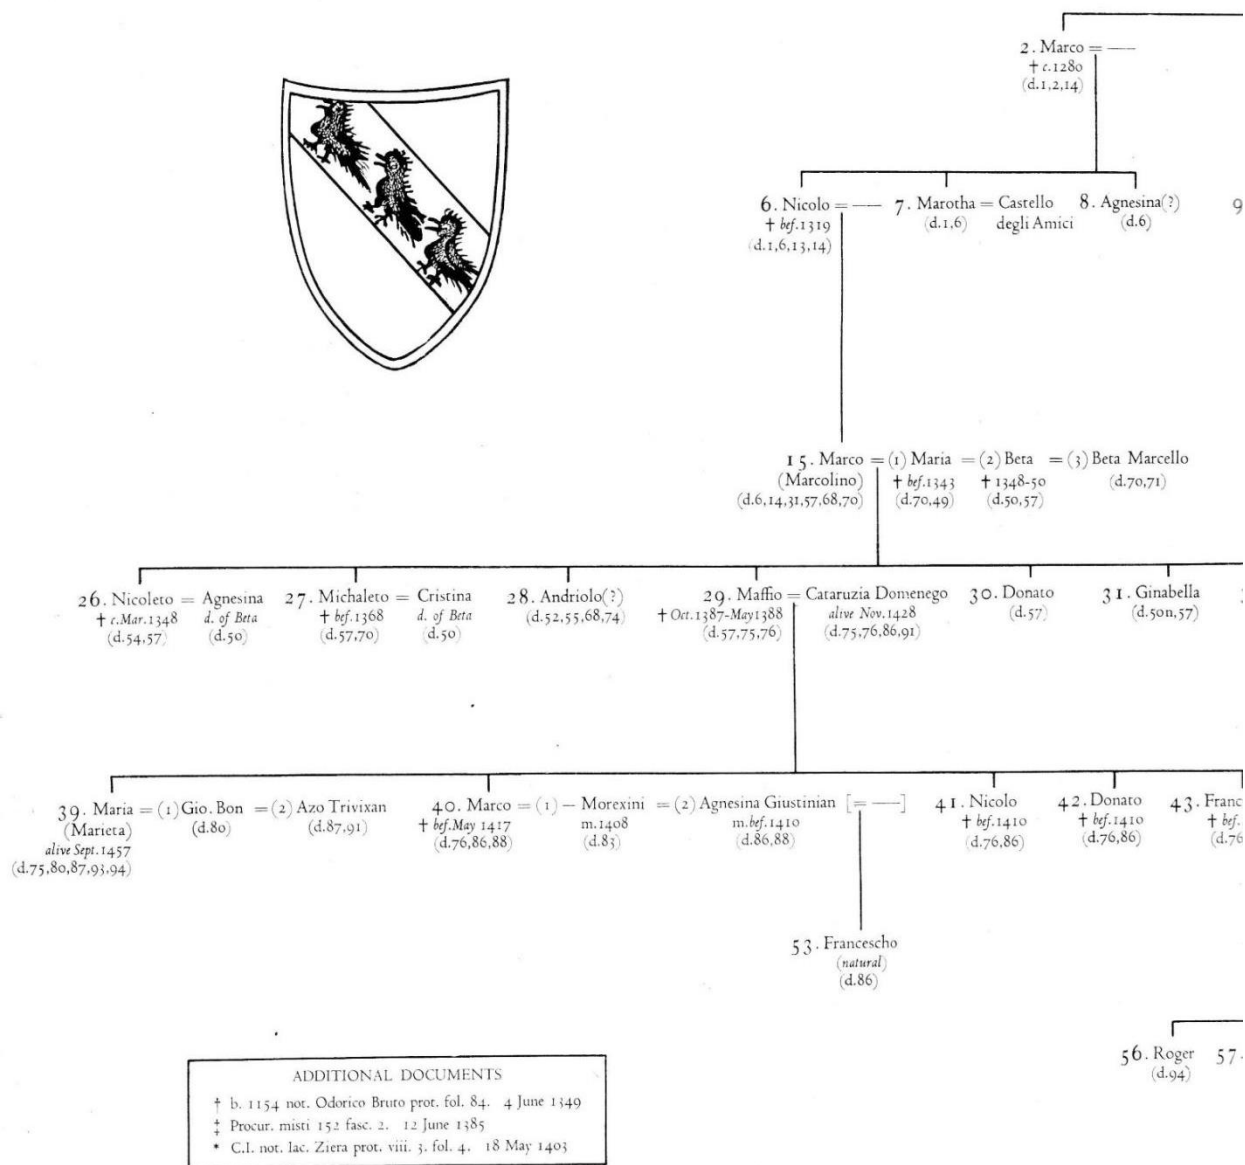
2. Marco = ——
† c.1280
(d.1,2,14)

6. Nicolo = ——
† bef.1319
(d.1,6,13,14)

7. Marotha = Castello degli Amici
(d.1,6)

8. Agnesina(?)
(d.6)

9

15. Marco = (1) Maria = (2) Beta = (3) Beta Marcello
(Marcolino)
(d.6,14,31,57,68,70)
† bef.1343
(d.70,49)
† 1348-50
(d.50,57)
(d.70,71)

26. Nicoleto = Agnesina
† c.Mar.1348
(d.54,57)
d. of Beta
(d.50)

27. Michaleto = Cristina
† bef.1368
(d.57,70)
d. of Beta
(d.50)

28. Andriolo(?)
(d.52,55,68,74)

29. Maffio = Cataruzia Domenego
† Oct.1387-May1388
(d.57,75,76)
alive Nov.1428
(d.75,76,86,91)

30. Donato
(d.57)

31. Ginabella
(d.50n,57)

39. Maria = (1) Gio. Bon = (2) Azo Trivixan
(Marieta)
alive Sept.1457
(d.75,80,87,93,94)
(d.80)
(d.87,91)

40. Marco = (1) — Morexini = (2) Agnesina Giustinian [= ——]
† bef.May 1417
(d.76,86,88)
m.1408
(d.83)
m.bef.1410
(d.86,88)

41. Nicolo
† bef.1410
(d.76,86)

42. Donato
† bef.1410
(d.76,86)

43. Franc
† bef.
(d.76

53. Franceschо
(natural)
(d.86)

56. Roger
(d.94)

57.

ADDITIONAL DOCUMENTS
† b. 1154 not. Odorico Bruto prot. fol. 84. 4 June 1349
‡ Procur. misti 152 fasc. 2. 12 June 1385
* C.I. not. Iac. Ziera prot. viii. 3. fol. 4. 18 May 1403